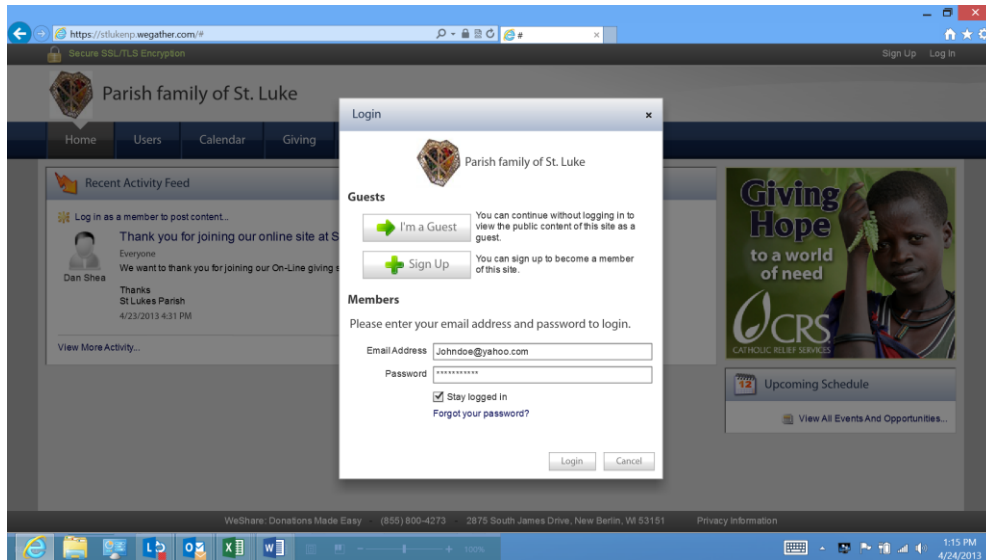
https://stlukenp.wegather.com/#

#

Secure SSL/TLS Encryption

Sign Up Log In

Parish family of St. Luke

Home Users Calendar Giving

Recent Activity Feed

Log in as a member to post content...

Thank you for joining our online site at S

Dan Shea

Everyone

We want to thank you for joining our On-Line giving s

Thanks
St Lukes Parish

4/23/2013 4:31 PM

View More Activity...

Login ×

Parish family of St. Luke

Guests

I'm a Guest

You can continue without logging in to view the public content of this site as a guest.

Sign Up

You can sign up to become a member of this site.

Members

Please enter your email address and password to login.

Email Address Johndoe@yahoo.com

Password ***********

Stay logged in

Forgot your password?

Login Cancel

Giving Hope to a world of need

CRS CATHOLIC RELIEF SERVICES

12 Upcoming Schedule

View All Events And Opportunities...

WeShare: Donations Made Easy (855) 800-4273 2875 South James Drive, New Berlin, WI 53151 Privacy Information

100%

1:15 PM
4/24/2013